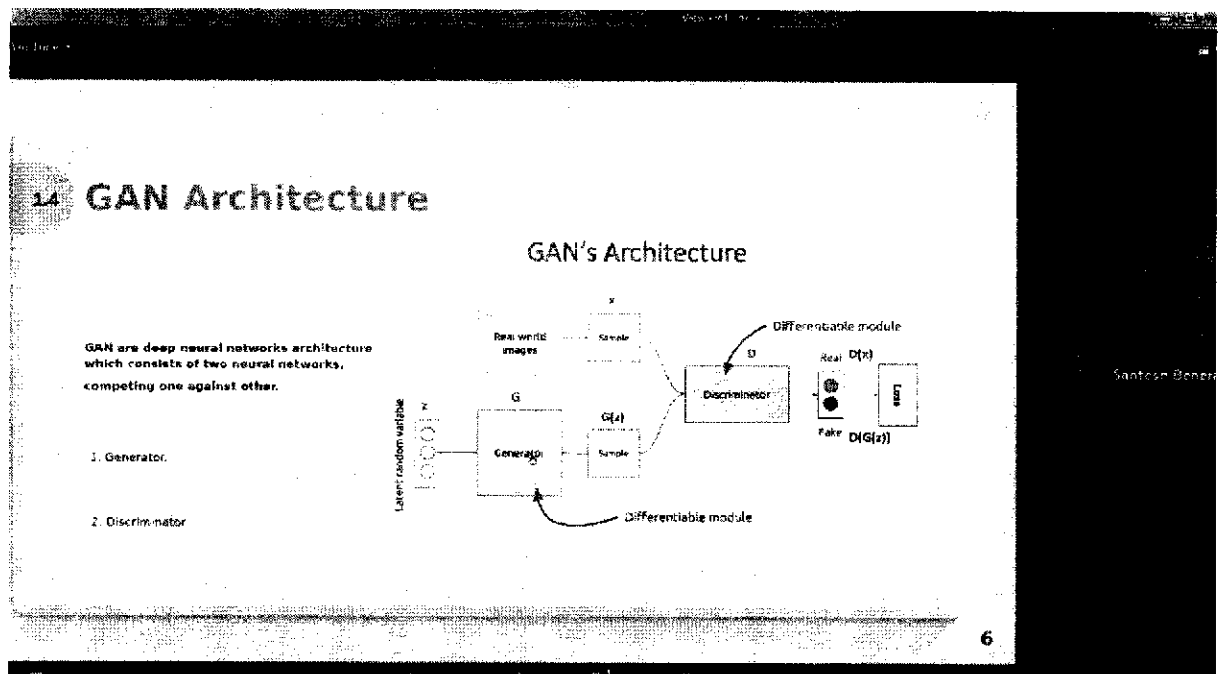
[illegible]

1.4 GAN Architecture

GAN's Architecture

GAN are deep neural networks architecture which consists of two neural networks, competing one against other.

1. Generator.

2. Discriminator

x

Real world images

Sample

Differentiable module

D

Real $D(x)$

Discriminator

Loss

Fake $D(G(z))$

G

$G(z)$

z

Latent random variable

Generator

Sample

Differentiable module

Santosh Genera

6